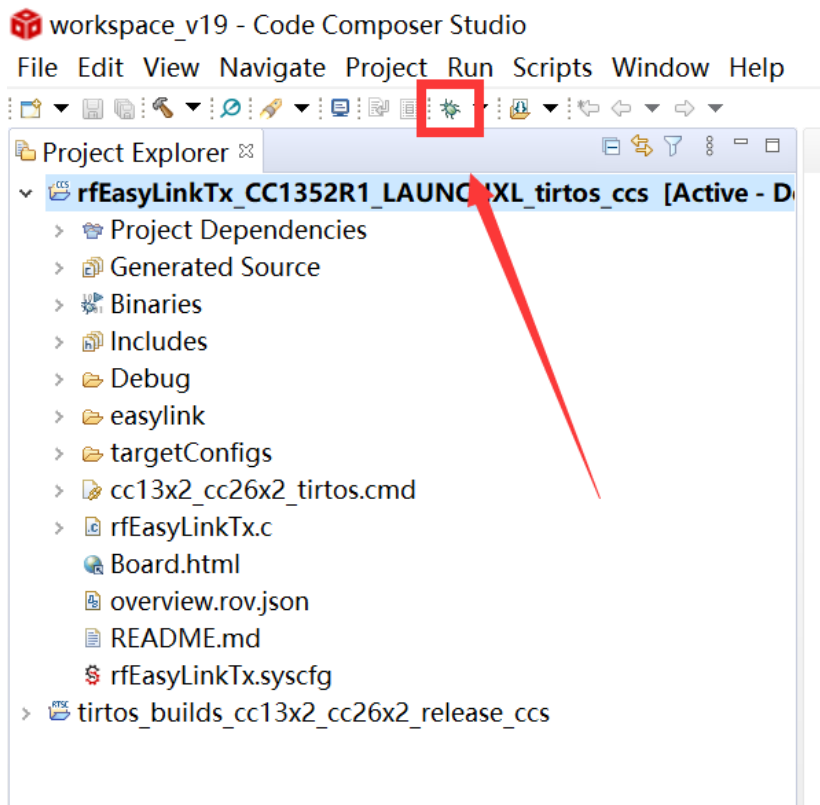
workspace_v19 - Code Composer Studio

File Edit View Navigate Project Run Scripts Window Help

Project Explorer

rfEasyLinkTx_CC1352R1_LAUNC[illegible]XL_tirtos_ccs [Active - D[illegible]

Project Dependencies

Generated Source

Binaries

Includes

Debug

easylink

targetConfigs

cc13x2_cc26x2_tirtos.cmd

rfEasyLinkTx.c

Board.html

overview.rov.json

README.md

rfEasyLinkTx.syscfg

tirtos_builds_cc13x2_cc26x2_release_ccs